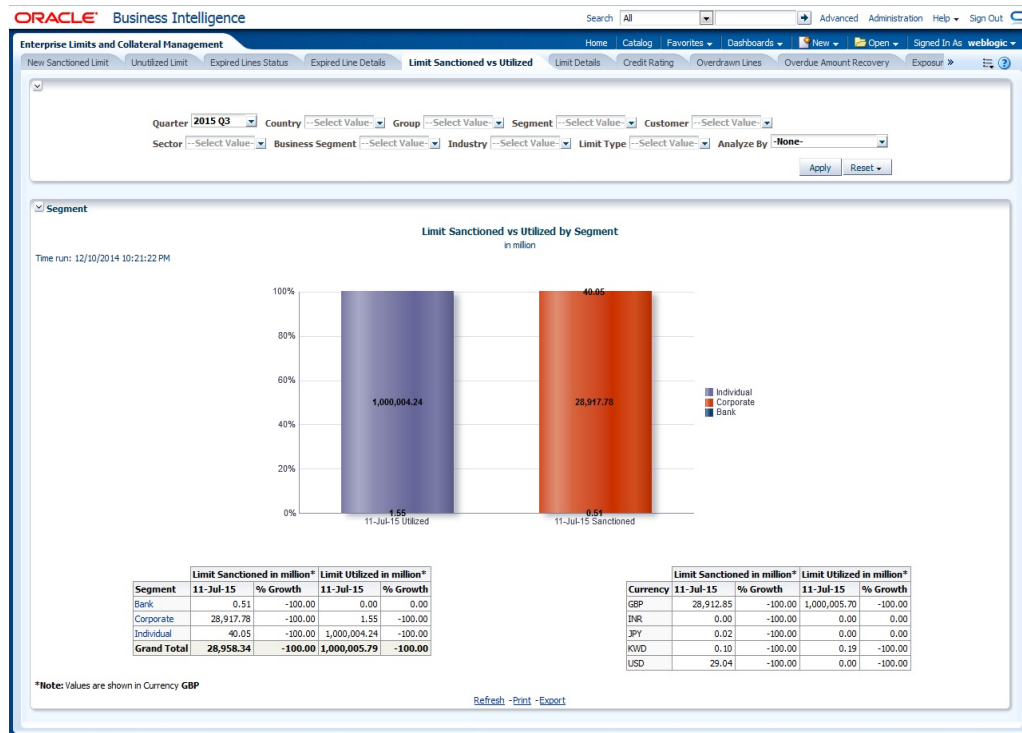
ORACLE® Business Intelligence

Search All Advanced Administration Help Sign Out

Enterprise Limits and Collateral Management

Home Catalog Favorites Dashboards New Open Signed In As weblogic

New Sanctioned Limit | Unutilized Limit | Expired Lines Status | Expired Line Details | Limit Sanctioned vs Utilized | Limit Details | Credit Rating | Overdrawn Lines | Overdue Amount Recovery | Exposur »

Quarter 2015 Q3 Country --Select Value-- Group --Select Value-- Segment --Select Value-- Customer --Select Value--

Sector --Select Value-- Business Segment --Select Value-- Industry --Select Value-- Limit Type --Select Value-- Analyze By -None-

Apply Reset

Segment

Limit Sanctioned vs Utilized by Segment
in million

Time run: 12/10/2014 10:21:22 PM

100%
80%
60%
40%
20%
0%

1,000,004.24
1.55
11-Jul-15 Utilized

40.05
28,917.78
0.51
11-Jul-15 Sanctioned

Individual
Corporate
Bank

| | Limit Sanctioned in million* | | Limit Utilized in million* | |
|---|---|---|---|---|
| Segment | 11-Jul-15 | % Growth | 11-Jul-15 | % Growth |
| Bank | 0.51 | -100.00 | 0.00 | 0.00 |
| Corporate | 28,917.78 | -100.00 | 1.55 | -100.00 |
| Individual | 40.05 | -100.00 | 1,000,004.24 | -100.00 |
| Grand Total | 28,958.34 | -100.00 | 1,000,005.79 | -100.00 |

| | Limit Sanctioned in million* | | Limit Utilized in million* | |
|---|---|---|---|---|
| Currency | 11-Jul-15 | % Growth | 11-Jul-15 | % Growth |
| GBP | 28,912.85 | -100.00 | 1,000,005.70 | -100.00 |
| INR | 0.00 | -100.00 | 0.00 | 0.00 |
| JPY | 0.02 | -100.00 | 0.00 | 0.00 |
| KWD | 0.10 | -100.00 | 0.19 | -100.00 |
| USD | 29.04 | -100.00 | 0.00 | -100.00 |

*Note: Values are shown in Currency GBP

Refresh - Print - Export